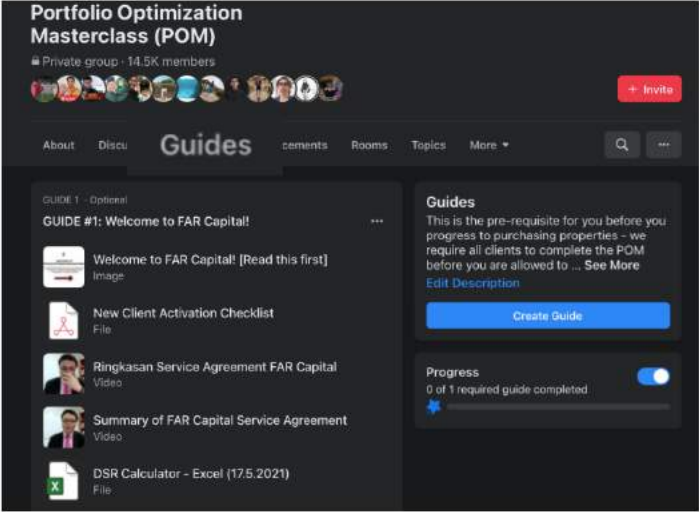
Portfolio Optimization Masterclass (POM)

Private group · 14.5K members

+ Invite

About Discu Guides cements Rooms Topics More

GUIDE 1 · Optional

GUIDE #1: Welcome to FAR Capital!

Welcome to FAR Capital! [Read this first]
Image

New Client Activation Checklist
File

Ringkasan Service Agreement FAR Capital
Video

Summary of FAR Capital Service Agreement
Video

DSR Calculator - Excel (17.5.2021)
File

Guides

This is the pre-requisite for you before you progress to purchasing properties - we require all clients to complete the POM before you are allowed to ... See More

Edit Description

Create Guide

Progress

0 of 1 required guide completed